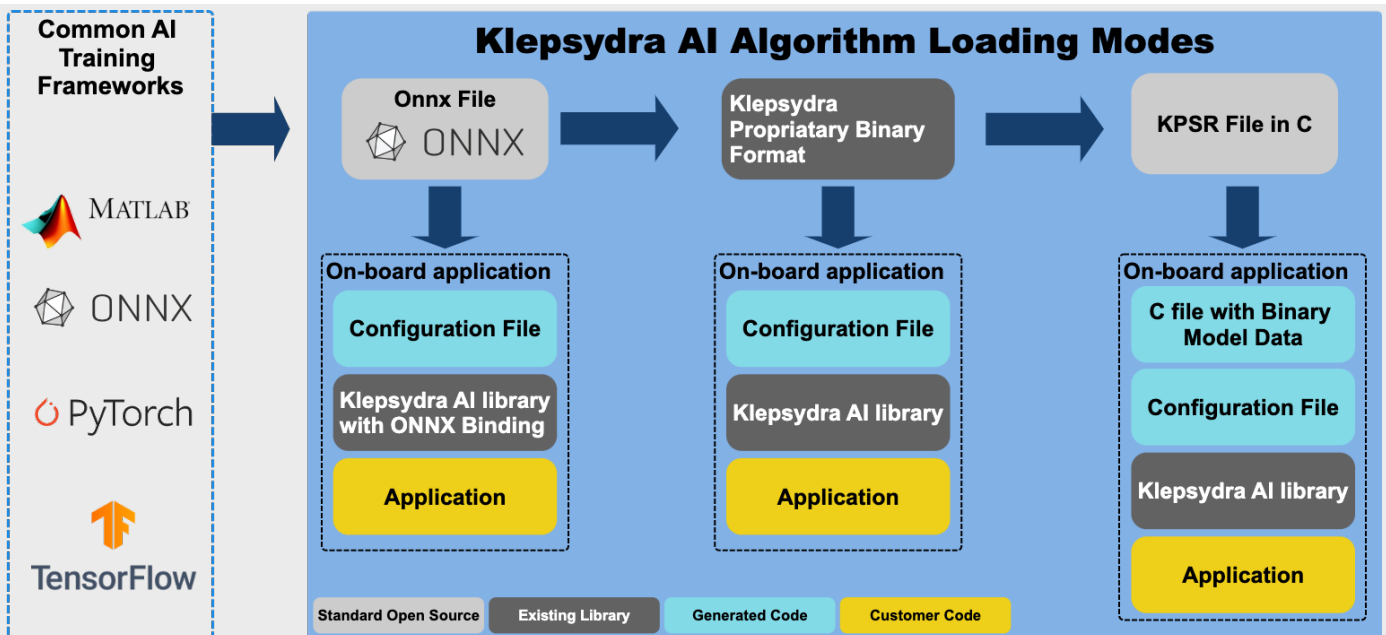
Common AI Training Frameworks

MATLAB

ONNX

PyTorch

TensorFlow

Klepsydra AI Algorithm Loading Modes

Onnx File
ONNX

Klepsydra Propriatary Binary Format

KPSR File in C

On-board application
Configuration File
Klepsydra AI library with ONNX Binding
Application

On-board application
Configuration File
Klepsydra AI library
Application

On-board application
C file with Binary Model Data
Configuration File
Klepsydra AI library
Application

Standard Open Source
Existing Library
Generated Code
Customer Code